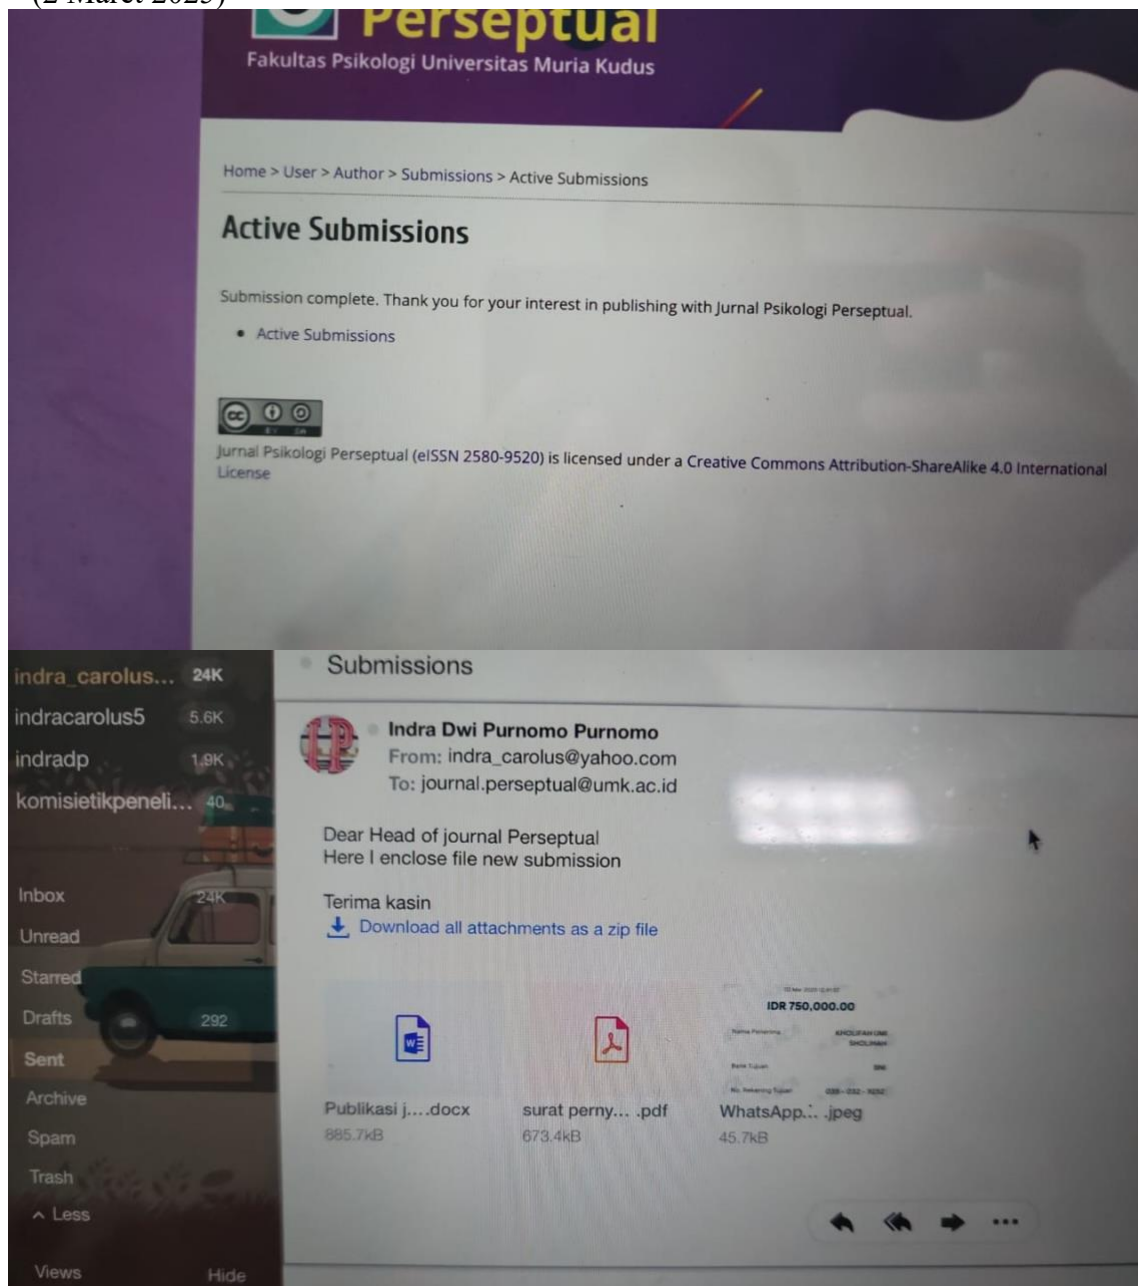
(2 Maret 2023)

Perseptual
Fakultas Psikologi Universitas Muria Kudus

Home > User > Author > Submissions > Active Submissions

Active Submissions

Submission complete. Thank you for your interest in publishing with Jurnal Psikologi Perseptual.

• Active Submissions

Jurnal Psikologi Perseptual (eISSN 2580-9520) is licensed under a Creative Commons Attribution-ShareAlike 4.0 International License

indra_carolus... 24K
indracarolus5 5.6K
indradp 1.9K
komisietikpeneli... 40

Inbox 24K
Unread
Starred
Drafts 292
Sent
Archive
Spam
Trash
^ Less

Views Hide

Submissions

Indra Dwi Purnomo Purnomo
From: indra_carolus@yahoo.com
To: journal.perseptual@umk.ac.id

Dear Head of journal Perseptual
Here I enclose file new submission

Terima kasin
Download all attachments as a zip file

IDR 750,000.00

Publikasi j....docx
885.7kB

surat perny... .pdf
673.4kB

WhatsApp.... .jpeg
45.7kB